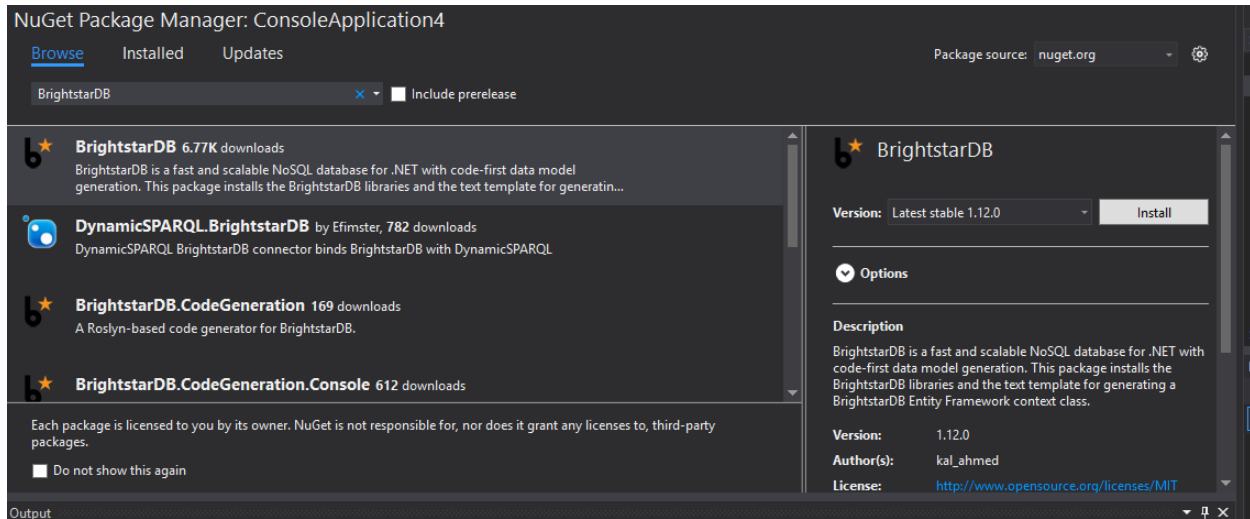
NuGet Package Manager: ConsoleApplication4

Browse Installed Updates

Package source: nuget.org

BrightstarDB

Include prerelease

BrightstarDB 6.77K downloads
BrightstarDB is a fast and scalable NoSQL database for .NET with code-first data model generation. This package installs the BrightstarDB libraries and the text template for generatin...

DynamicSPARQL.BrightstarDB by Efimster, 782 downloads
DynamicSPARQL BrightstarDB connector binds BrightstarDB with DynamicSPARQL

BrightstarDB.CodeGeneration 169 downloads
A Roslyn-based code generator for BrightstarDB.

BrightstarDB.CodeGeneration.Console 612 downloads

Each package is licensed to you by its owner. NuGet is not responsible for, nor does it grant any licenses to, third-party packages.

Do not show this again

BrightstarDB

Version: Latest stable 1.12.0

Install

Options

Description

BrightstarDB is a fast and scalable NoSQL database for .NET with code-first data model generation. This package installs the BrightstarDB libraries and the text template for generating a BrightstarDB Entity Framework context class.

| | |
|---|---|
| Version: | 1.12.0 |
| Author(s): | kal_ahmed |
| License: | http://www.opensource.org/licenses/MIT |

Output